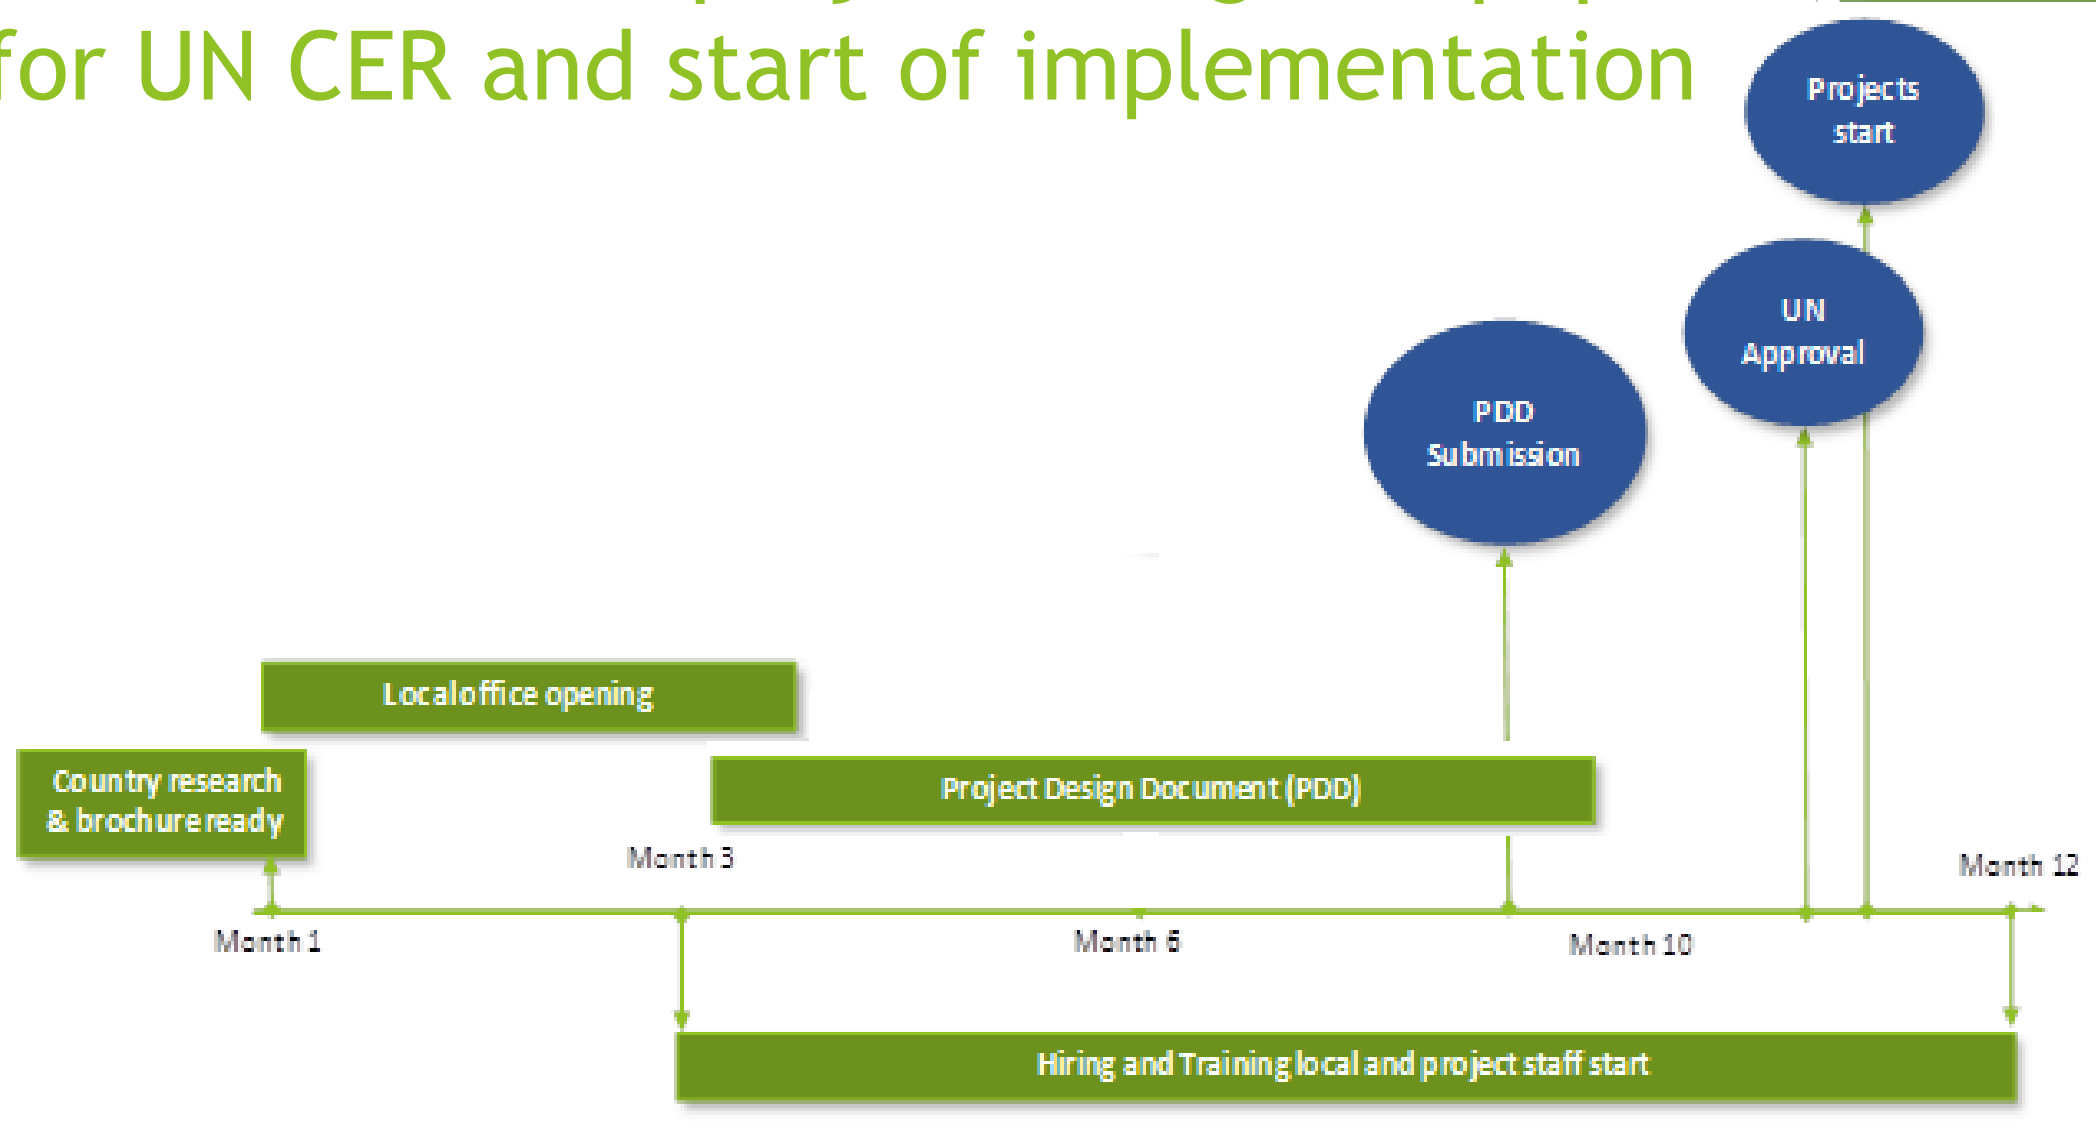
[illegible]
for UN CER and start of implementation

Projects start

UN Approval

PDD Submission

Local office opening

Country research & brochure ready

Project Design Document (PDD)

Month 3

Month 12

Month 1

Month 6

Month 10

Hiring and Training local and project staff start